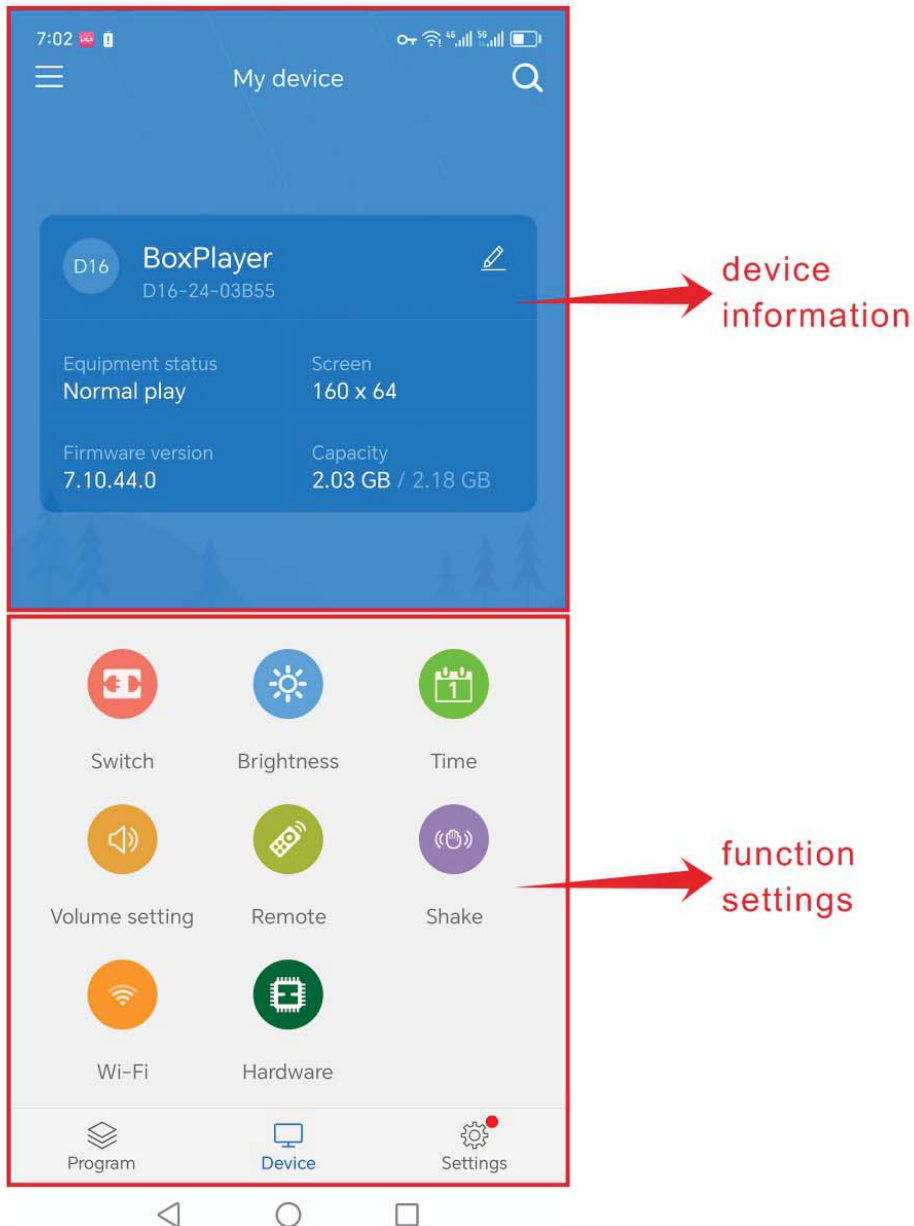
7:02

My device

D16 BoxPlayer
D16-24-03B55

device information

Equipment status
Normal play

Screen
160 x 64

Firmware version
7.10.44.0

Capacity
2.03 GB / 2.18 GB

1

Switch
Brightness
Time

Volume setting
Remote
Shake

function settings

Wi-Fi
Hardware

Program
Device
Settings